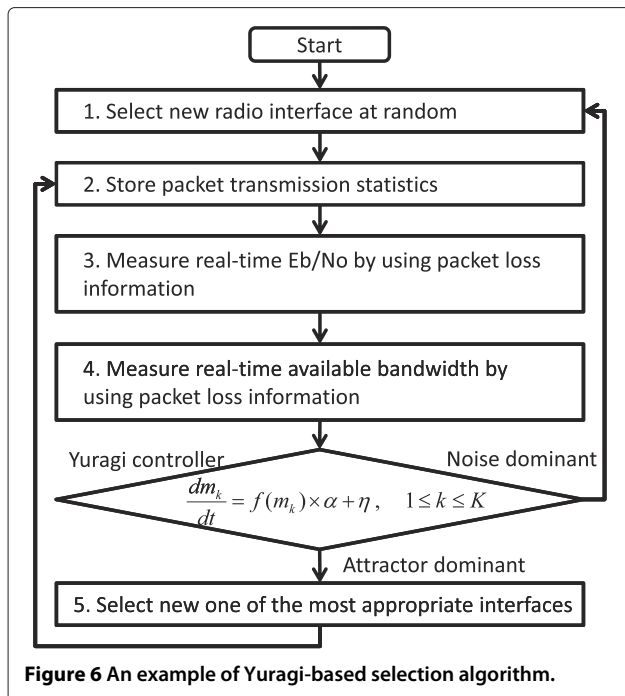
Start

1. Select new radio interface at random

2. Store packet transmission statistics

3. Measure real-time Eb/No by using packet loss information

4. Measure real-time available bandwidth by using packet loss information

Yuragi controller

Noise dominant

$\frac{dm_k}{dt} = f(m_k) \times \alpha + \eta, \quad 1 \le k \le K$

Attractor dominant

5. Select new one of the most appropriate interfaces

**Figure 6 An example of Yuragi-based selection algorithm.**